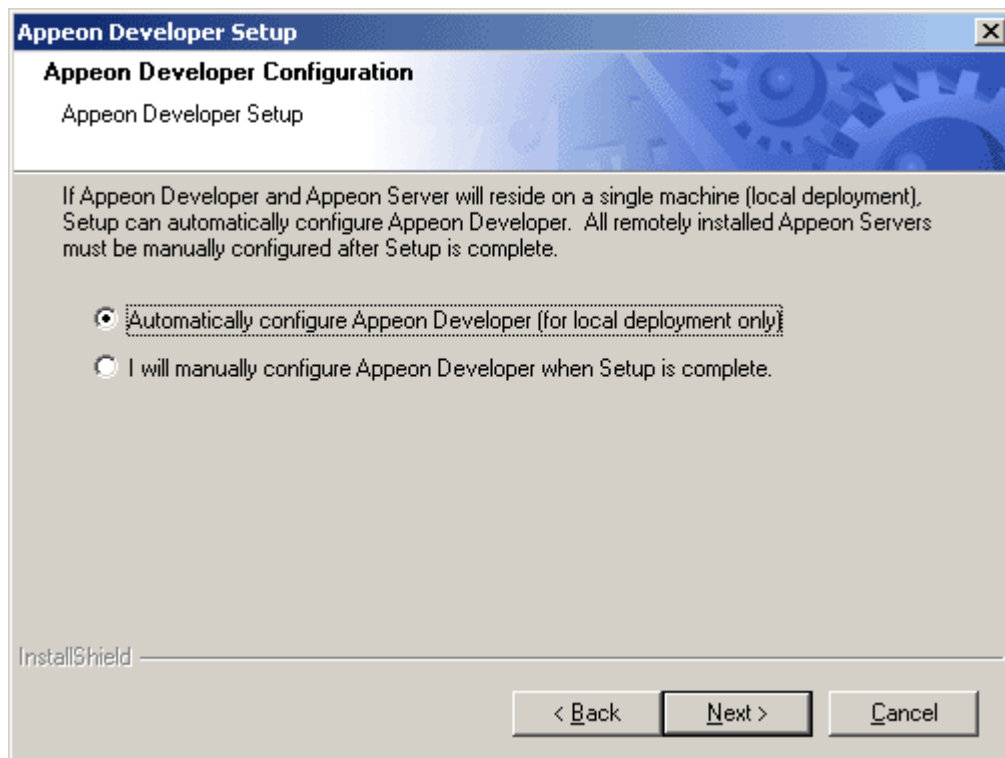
Appeon Developer Setup

Appeon Developer Configuration

Appeon Developer Setup

If Appeon Developer and Appeon Server will reside on a single machine (local deployment), Setup can automatically configure Appeon Developer. All remotely installed Appeon Servers must be manually configured after Setup is complete.

Automatically configure Appeon Developer (for local deployment only)

I will manually configure Appeon Developer when Setup is complete.

InstallShield

< Back

Next >

Cancel